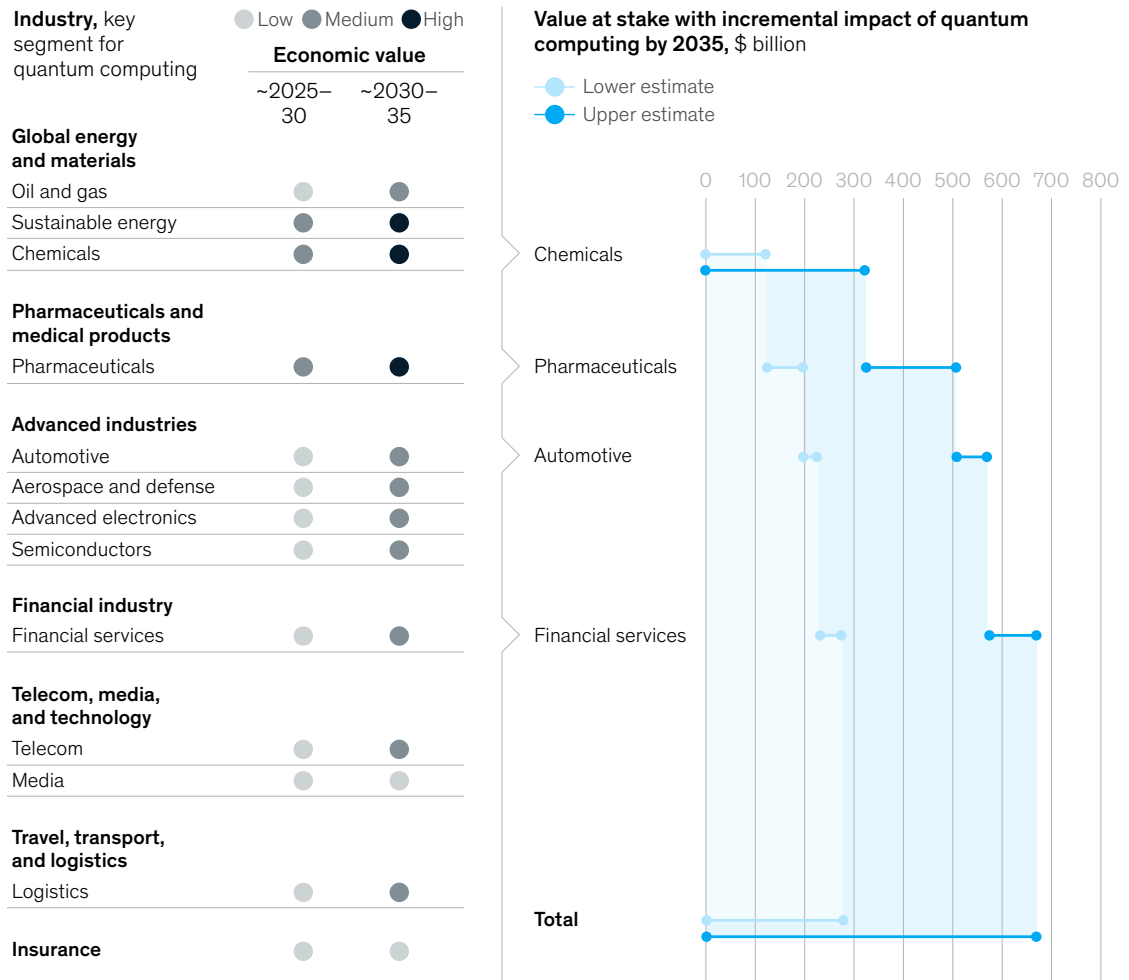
Industry, key segment for quantum computing

Low Medium High

Economic value

| | ~2025–30 | ~2030–35 |
|---|---|---|
| **Global energy and materials** | | |
| Oil and gas | | |
| Sustainable energy | | |
| Chemicals | | |
| **Pharmaceuticals and medical products** | | |
| Pharmaceuticals | | |
| **Advanced industries** | | |
| Automotive | | |
| Aerospace and defense | | |
| Advanced electronics | | |
| Semiconductors | | |
| **Financial industry** | | |
| Financial services | | |
| **Telecom, media, and technology** | | |
| Telecom | | |
| Media | | |
| **Travel, transport, and logistics** | | |
| Logistics | | |
| **Insurance** | | |

Value at stake with incremental impact of quantum computing by 2035, $ billion

Lower estimate
Upper estimate

0 100 200 300 400 500 600 700 800

Chemicals

Pharmaceuticals

Automotive

Financial services

Total